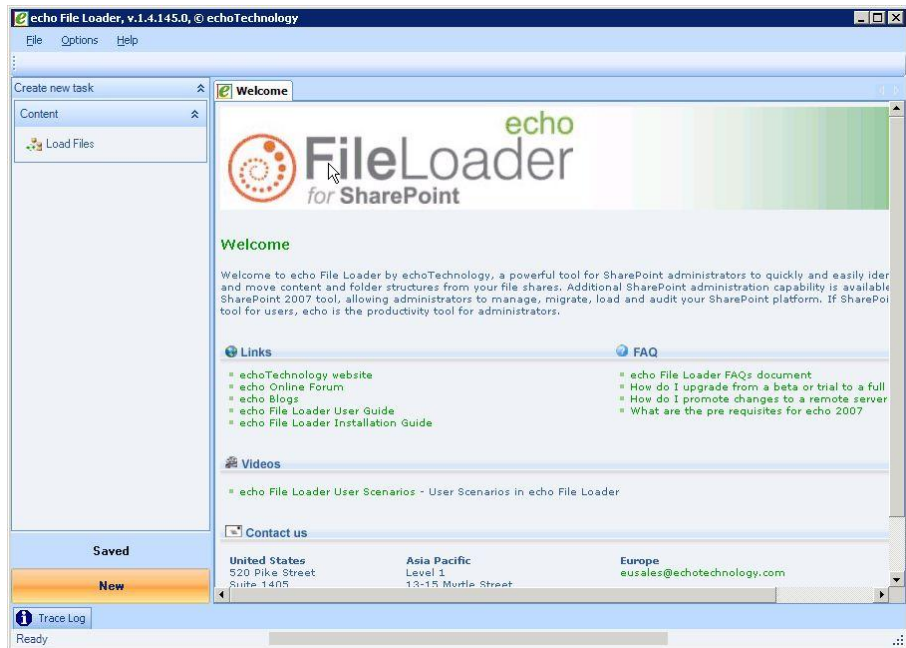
echo File Loader, v.1.4.145.0, © echoTechnology

File Options Help

Create new task

Content

Load Files

Saved

New

Trace Log

Ready

Welcome

echo FileLoader for SharePoint

Welcome

Welcome to echo File Loader by echoTechnology, a powerful tool for SharePoint administrators to quickly and easily ider and move content and folder structures from your file shares. Additional SharePoint administration capability is available SharePoint 2007 tool, allowing administrators to manage, migrate, load and audit your SharePoint platform. If SharePoi tool for users, echo is the productivity tool for administrators.

Links

- echoTechnology website
- echo Online Forum
- echo Blogs
- echo File Loader User Guide
- echo File Loader Installation Guide

FAQ

- echo File Loader FAQs document
- How do I upgrade from a beta or trial to a full
- How do I promote changes to a remote server
- What are the pre requisites for echo 2007

Videos

- echo File Loader User Scenarios - User Scenarios in echo File Loader

Contact us

United States
520 Pike Street
Suite 1405

Asia Pacific
Level 1
13-15 Myrtle Street

Europe
eusales@echotechnology.com